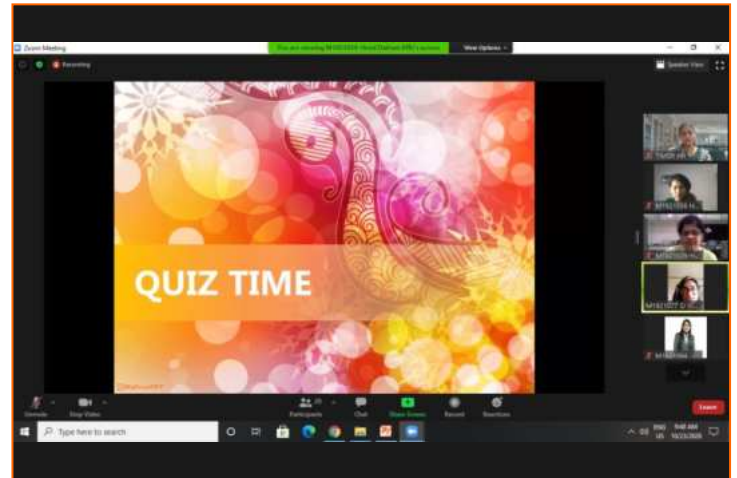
Zoom Meeting

You are viewing M1621016 (Sonal Dubhash RRV)'s screen

View Options

Recording

Speaker View

QUIZ TIME

TWISH HR

M1621004 N...

M1621026 HEI...

M1621077 D. ...

M1621064...

Unmute

Stop Video

Participants 20

Chat

Share Screen

Record

Reactions

Leave

Type here to search

ENG US

9:40 AM

10/23/2020